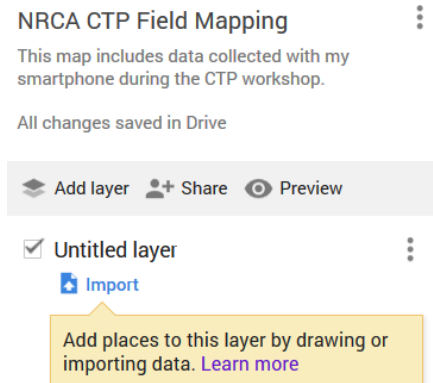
NRCA CTP Field Mapping

This map includes data collected with my smartphone during the CTP workshop.

All changes saved in Drive

Add layer Share Preview

Untitled layer

Import

Add places to this layer by drawing or importing data. Learn more